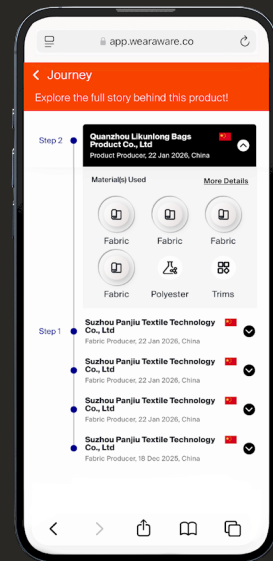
app.wearaware.co

Journey

Explore the full story behind this product!

Step 2

Quanzhou Likunlong Bags Product Co., Ltd

Product Producer, 22 Jan 2026, China

Material(s) Used

More Details

Fabric

Fabric

Fabric

Fabric

Polyester

Trims

Step 1

Suzhou Panjiu Textile Technology Co., Ltd

Fabric Producer, 22 Jan 2026, China

Suzhou Panjiu Textile Technology Co., Ltd

Fabric Producer, 22 Jan 2026, China

Suzhou Panjiu Textile Technology Co., Ltd

Fabric Producer, 22 Jan 2026, China

Suzhou Panjiu Textile Technology Co., Ltd

Fabric Producer, 18 Dec 2025, China